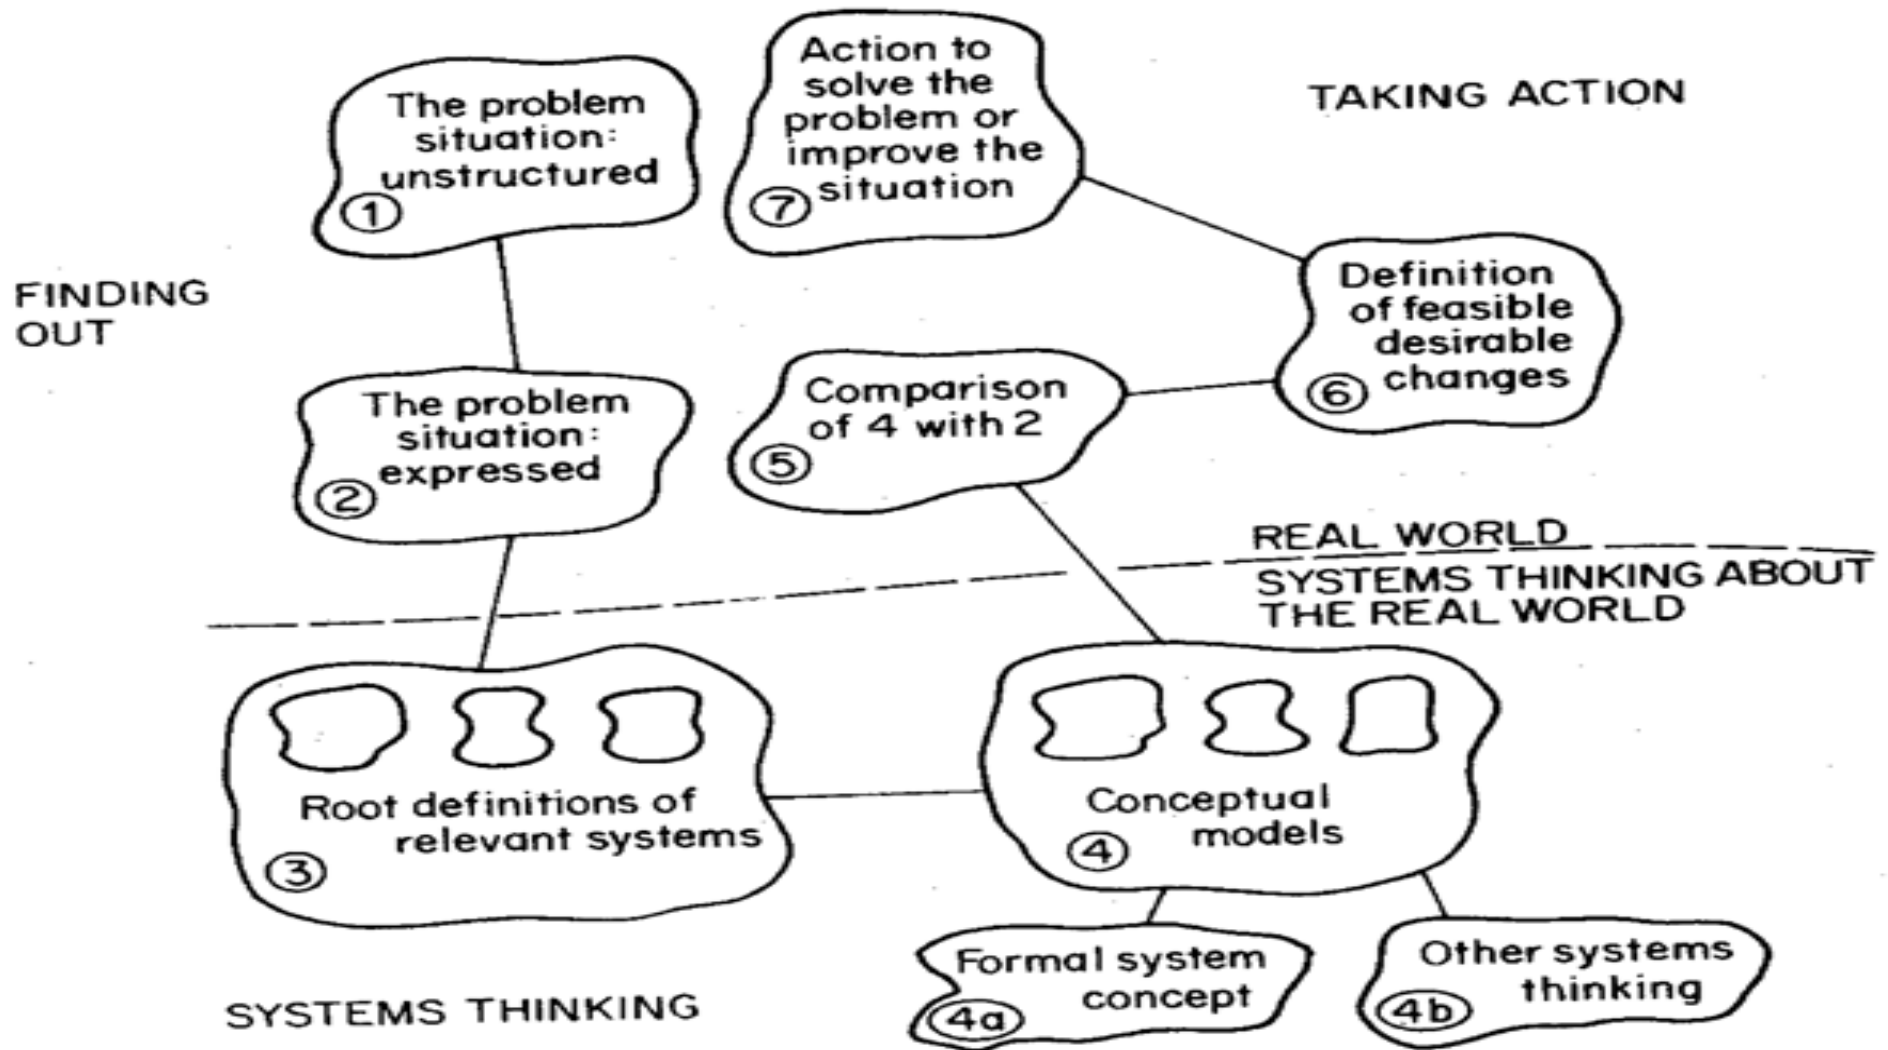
The problem situation: unstructured
①

Action to solve the problem or improve the situation
⑦

TAKING ACTION

FINDING OUT

Definition of feasible desirable changes
⑥

Comparison of 4 with 2
⑤

The problem situation: expressed
②

REAL WORLD

SYSTEMS THINKING ABOUT THE REAL WORLD

Root definitions of relevant systems
③

Conceptual models
④

Formal system concept
4a

Other systems thinking
4b

SYSTEMS THINKING